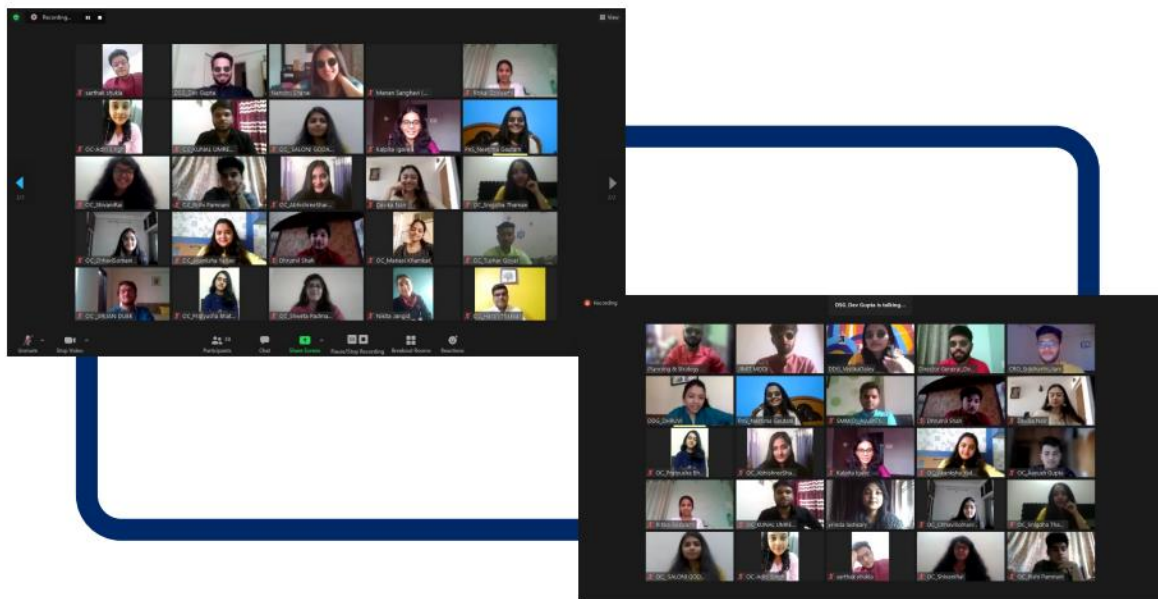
Recording...

View

sarthak shukla
DDG_Dev Gupta
Manan Sanghavi
OC_Aditi Singh
OC_KUNAL UMRE...
OC_SALONI GODA...
Kalpita Igale
PAS_Neelima Gautam
OC_Shivanshai
OC_Rishi Panmani
OC_AbhishreeSha...
Devika Nair
OC_Snigdha Thorsan
OC_Dhavalbohani
OC_Manisha Yadav
Dhruvil Shah
OC_Manasi Khambat
OC_Tushar Goyal
OC_ARJUN DUBE
OC_Prapusha Bhat...
OC_Shweta Padma...
Nikita Jangid

Unmute
Stop Video
Participants
Chat
Share Screen
Pause/Stop Recording
Breakout Rooms
Reactions

Recording
DDG_Dev Gupta is talking...

Planning & Strategy
UMIT MODI
DDG_VanshuDudej
Director General_Dr...
CRO_Siddhartha Jain
DDG_Drishti
PAS_Neelima Gautam
IAMASS_HARSH
Dhruvil Shah
Devika Nair
OC_Prapusha Bh...
OC_AbhishreeSha...
Kalpita Igale
OC_Manisha Yad...
OC_Aarush Gupta
Ritika Seshasai
OC_KUNAL UMRE...
prisha lachhani
OC_DhavalSohani...
OC_Snigdha Tho...
OC_SALONI GOD...
OC_Aditi Singh
sarthak shukla
OC_Shivanshai
OC_Rishi Panmani